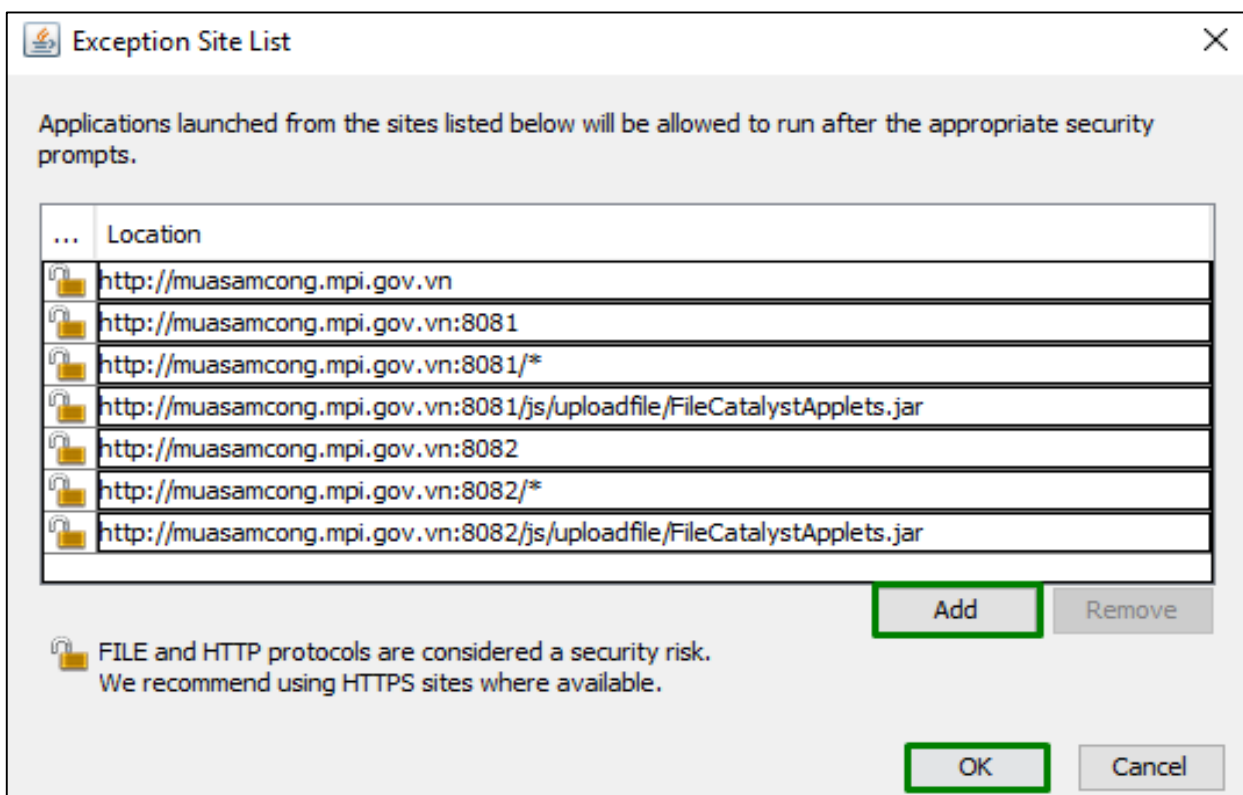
Exception Site List

Applications launched from the sites listed below will be allowed to run after the appropriate security prompts.

| ... | Location |
|---|---|
| | http://muasamcong.mpi.gov.vn |
| | http://muasamcong.mpi.gov.vn:8081 |
| | http://muasamcong.mpi.gov.vn:8081/* |
| | http://muasamcong.mpi.gov.vn:8081/js/uploadfile/FileCatalystApplets.jar |
| | http://muasamcong.mpi.gov.vn:8082 |
| | http://muasamcong.mpi.gov.vn:8082/* |
| | http://muasamcong.mpi.gov.vn:8082/js/uploadfile/FileCatalystApplets.jar |

Add Remove

FILE and HTTP protocols are considered a security risk.
We recommend using HTTPS sites where available.

OK Cancel